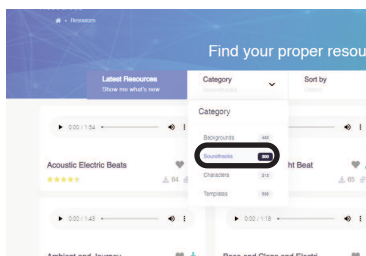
Resources

Find your proper resou

Latest Resources
Show me what's new

Category
Soundtracks

Sort by

Category

Backgrounds 444
Soundtracks 300
Characters 210
Templates 500

0:00 / 1:54

Acoustic Electric Beats
★★★★★
64

ht Beat
65

0:00 / 1:43

0:00 / 1:18

Ambient and Journey

Bass and Claps and Electr